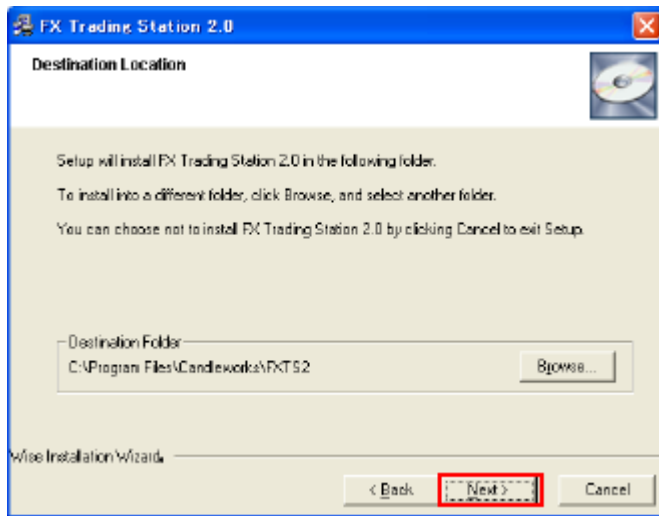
FX Trading Station 2.0

Destination Location

Setup will install FX Trading Station 2.0 in the following folder.

To install into a different folder, click Browse, and select another folder.

You can choose not to install FX Trading Station 2.0 by clicking Cancel to exit Setup.

Destination Folder
C:\Program Files\Candleworks\FXTS2

Browse...

Wise Installation Wizard®

< Back

Next >

Cancel